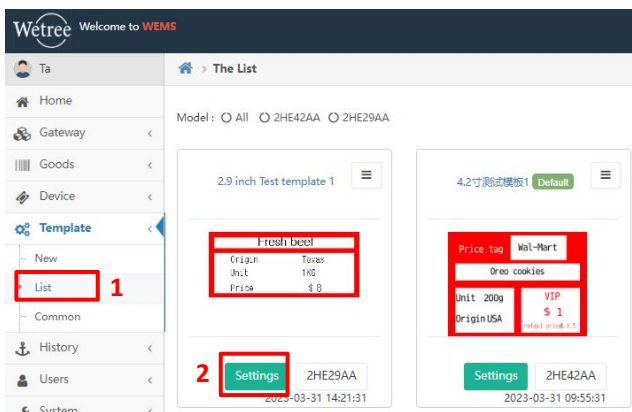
Wetree Welcome to WEMS

Ta

Home

Gateway

Goods

Device

Template

New

List

Common

History

Users

System

1

2

The List

Model : All 2HE42AA 2HE29AA

2.9 inch Test template 1

Fresh beef

| Origin | Texas |
|---|---|
| Unit | 1KG |
| Price | $ 8 |

Settings 2HE29AA

2023-03-31 14:21:31

4.2寸测试模板1 Default

Price tag Wal-Mart

Oreo cookies

Unit 200g

Origin USA

VIP

$ 1

retail price $ 1.5

Settings 2HE42AA

2023-03-31 09:55:31